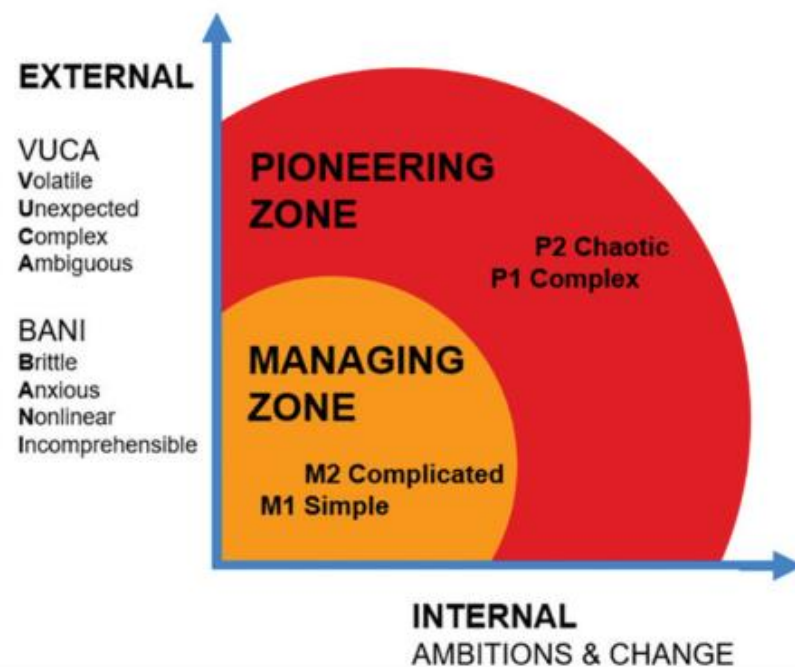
EXTERNAL

VUCA
Volatile
Unexpected
Complex
Ambiguous

BANI
Brittle
Anxious
Nonlinear
Incomprehensible

PIONEERING ZONE

P2 Chaotic
P1 Complex

MANAGING ZONE

M2 Complicated
M1 Simple

INTERNAL
AMBITIONS & CHANGE